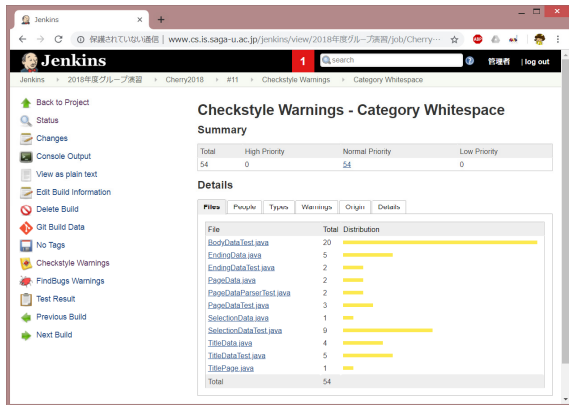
Jenkins

保護されていない通信 | www.cs.is.saga-u.ac.jp/jenkins/view/2018年度グループ演習/job/Cherry...

Jenkins

1 search 管理者 | log out

Jenkins › 2018年度グループ演習 › Cherry2018 › #11 › Checkstyle Warnings › Category Whitespace

Back to Project
Status
Changes
Console Output
View as plain text
Edit Build Information
Delete Build
Git Build Data
No Tags
Checkstyle Warnings
FindBugs Warnings
Test Result
Previous Build
Next Build

Checkstyle Warnings - Category Whitespace

Summary

| Total | High Priority | Normal Priority | Low Priority |
|---|---|---|---|
| 54 | 0 | 54 | 0 |

Details

Files | People | Types | Warnings | Origin | Details

| File | Total | Distribution |
|---|---|---|
| BodyDataTest.java | 20 | |
| EndingData.java | 5 | |
| EndingDataTest.java | 2 | |
| PageData.java | 2 | |
| PageDataParserTest.java | 2 | |
| PageDataTest.java | 3 | |
| SelectionData.java | 1 | |
| SelectionDataTest.java | 9 | |
| TitleData.java | 4 | |
| TitleDataTest.java | 5 | |
| TitlePage.java | 1 | |
| Total | 54 | |